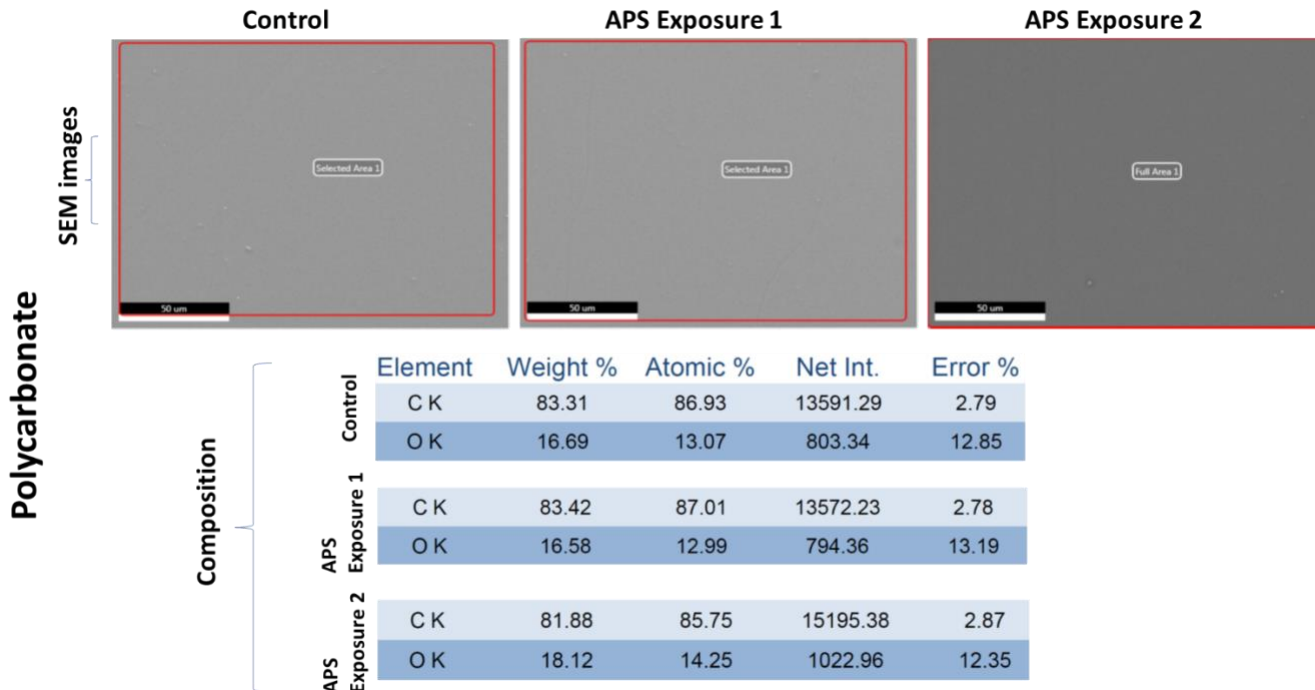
Control

APS Exposure 1

APS Exposure 2

SEM images

Selected Area 1

50 um

Selected Area 1

50 um

Full Area 1

50 um

Polycarbonate

Composition

| | Element | Weight % | Atomic % | Net Int. | Error % |
|---|---|---|---|---|---|
| Control | C K | 83.31 | 86.93 | 13591.29 | 2.79 |
| | O K | 16.69 | 13.07 | 803.34 | 12.85 |
| APS Exposure 1 | C K | 83.42 | 87.01 | 13572.23 | 2.78 |
| | O K | 16.58 | 12.99 | 794.36 | 13.19 |
| APS Exposure 2 | C K | 81.88 | 85.75 | 15195.38 | 2.87 |
| | O K | 18.12 | 14.25 | 1022.96 | 12.35 |